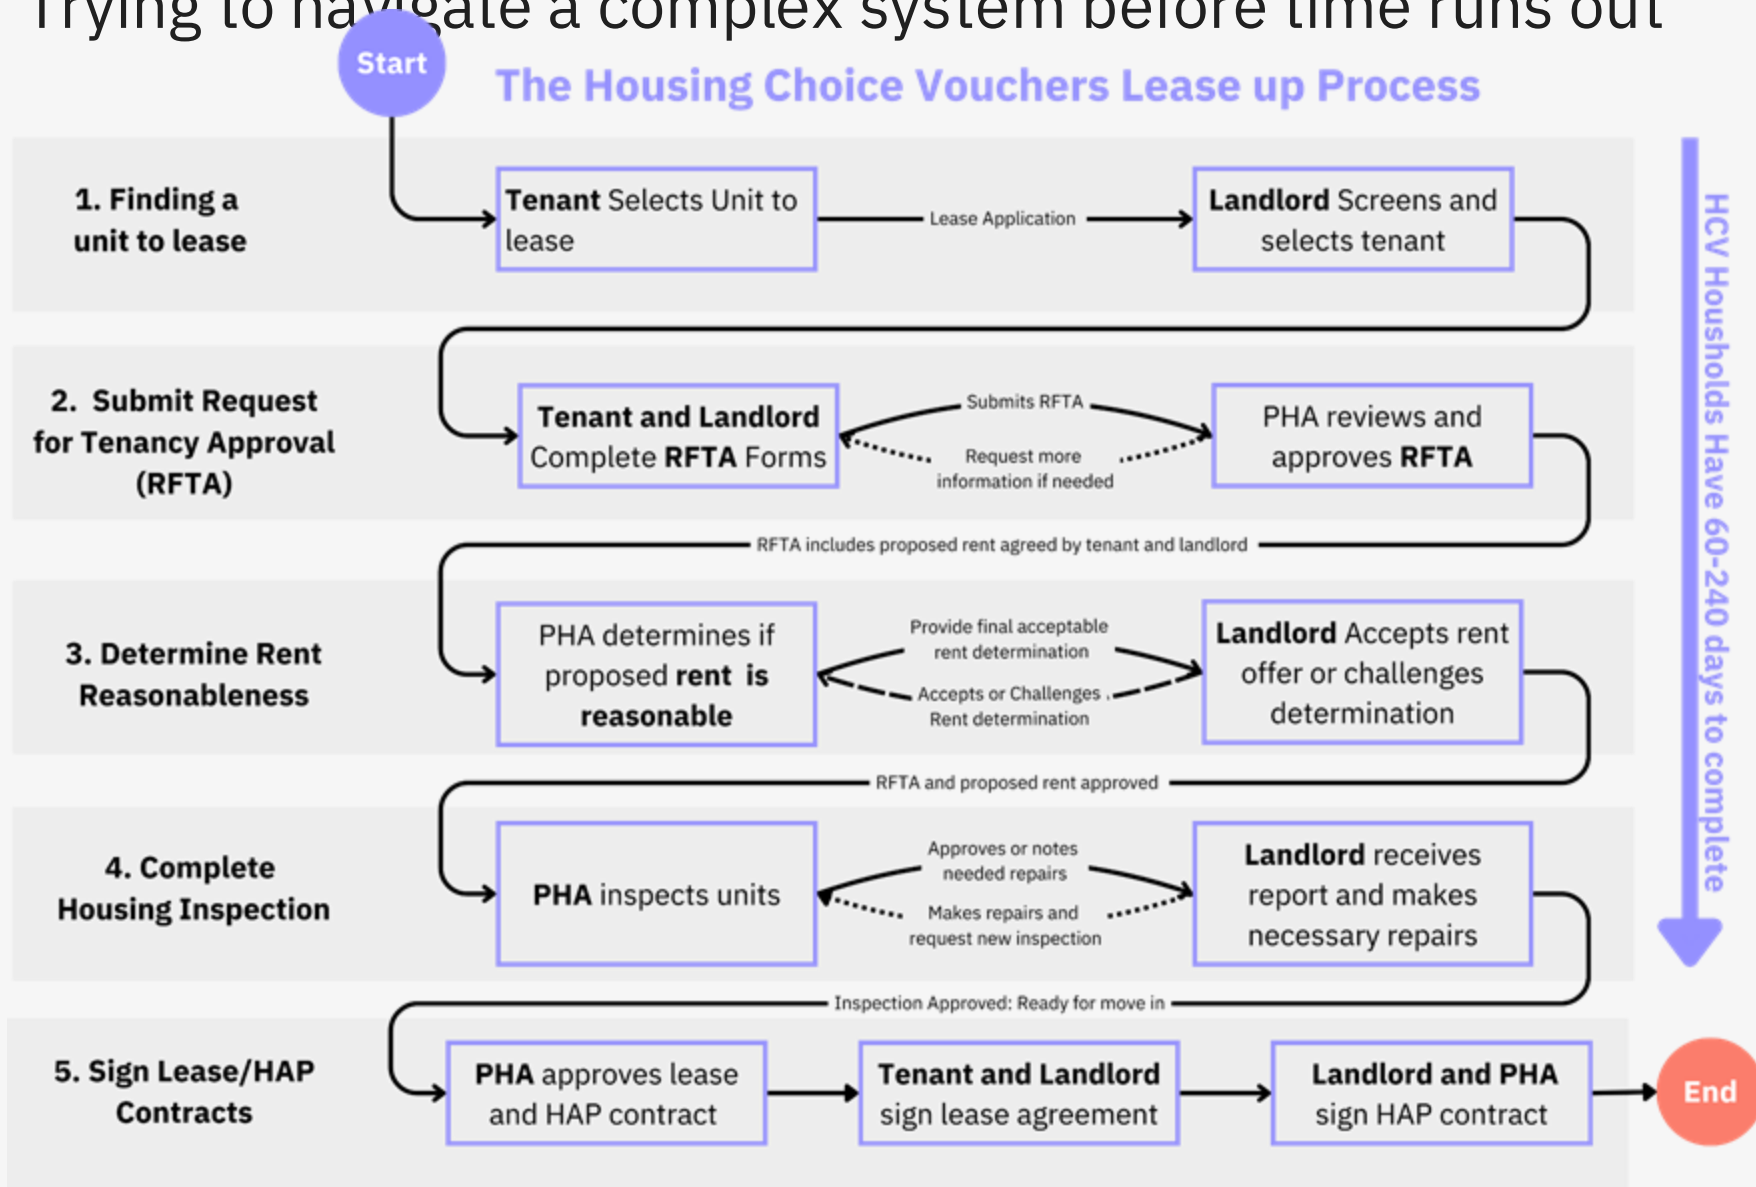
Trying to na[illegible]gate a complex system before time runs out

Start

The Housing Choice Vouchers Lease up Process

1. Finding a unit to lease

Tenant Selects Unit to lease

Lease Application

Landlord Screens and selects tenant

2. Submit Request for Tenancy Approval (RFTA)

Tenant and Landlord Complete RFTA Forms

Submits RFTA

Request more information if needed

PHA reviews and approves RFTA

RFTA includes proposed rent agreed by tenant and landlord

3. Determine Rent Reasonableness

PHA determines if proposed rent is reasonable

Provide final acceptable rent determination

Accepts or Challenges Rent determination

Landlord Accepts rent offer or challenges determination

RFTA and proposed rent approved

4. Complete Housing Inspection

PHA inspects units

Approves or notes needed repairs

Makes repairs and request new inspection

Landlord receives report and makes necessary repairs

Inspection Approved: Ready for move in

5. Sign Lease/HAP Contracts

PHA approves lease and HAP contract

Tenant and Landlord sign lease agreement

Landlord and PHA sign HAP contract

End

HCV Households Have 60-240 days to complete